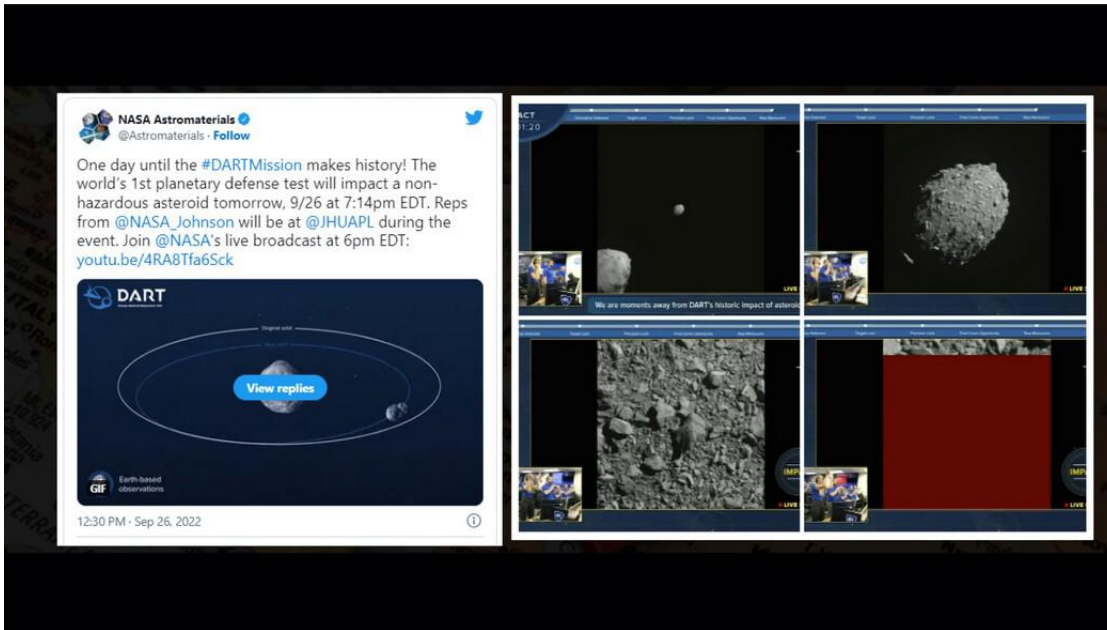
NASA Astromaterials
@Astromaterials · Follow

One day until the #DARTMission makes history! The world's 1st planetary defense test will impact a non-hazardous asteroid tomorrow, 9/26 at 7:14pm EDT. Reps from @NASA_Johnson will be at @JHUAPL during the event. Join @NASA's live broadcast at 6pm EDT: youtu.be/4RA8Tfa6Sck

DART

Original orbit

View replies

GIF Earth-based observations

12:30 PM · Sep 26, 2022

ACT
01:20

We are moments away from DART's historic impact of asteroid

LIVE

IMP

LIVE

IMP

LIVE